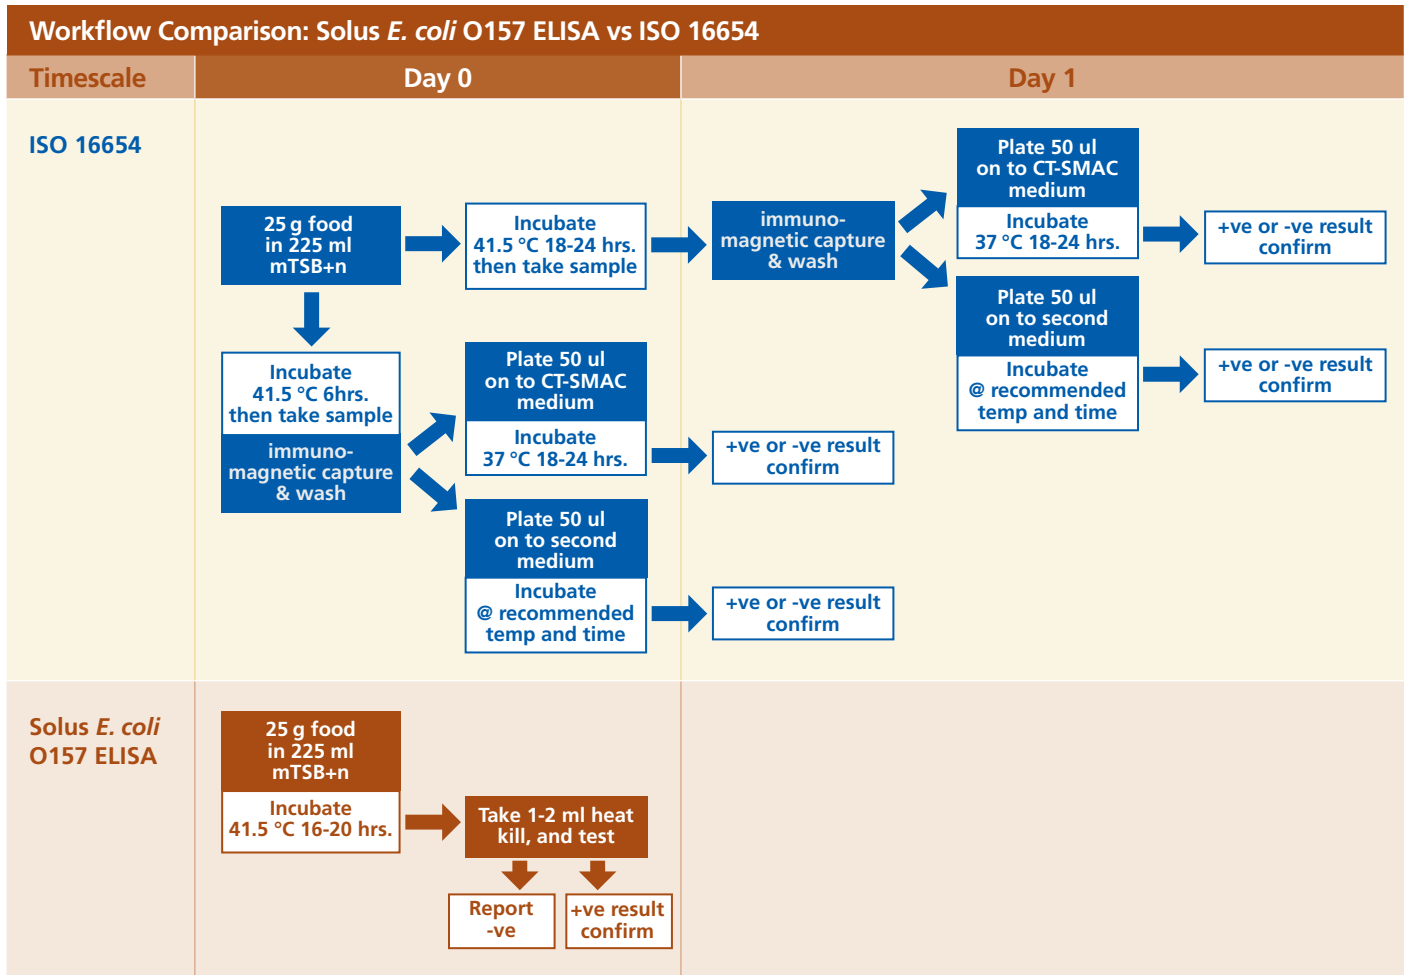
Workflow Comparison: Solus *E. coli* O157 ELISA vs ISO 16654

Timescale

Day 0

Day 1

ISO 16654

25 g food in 225 ml mTSB+n

Incubate 41.5 °C 18-24 hrs. then take sample

immuno-magnetic capture & wash

Plate 50 ul on to CT-SMAC medium

Incubate 37 °C 18-24 hrs.

+ve or -ve result confirm

Plate 50 ul on to second medium

Incubate @ recommended temp and time

+ve or -ve result confirm

Incubate 41.5 °C 6hrs. then take sample

immuno-magnetic capture & wash

Plate 50 ul on to CT-SMAC medium

Incubate 37 °C 18-24 hrs.

+ve or -ve result confirm

Plate 50 ul on to second medium

Incubate @ recommended temp and time

+ve or -ve result confirm

Solus *E. coli* O157 ELISA

25 g food in 225 ml mTSB+n

Incubate 41.5 °C 16-20 hrs.

Take 1-2 ml heat kill, and test

Report -ve

+ve result confirm